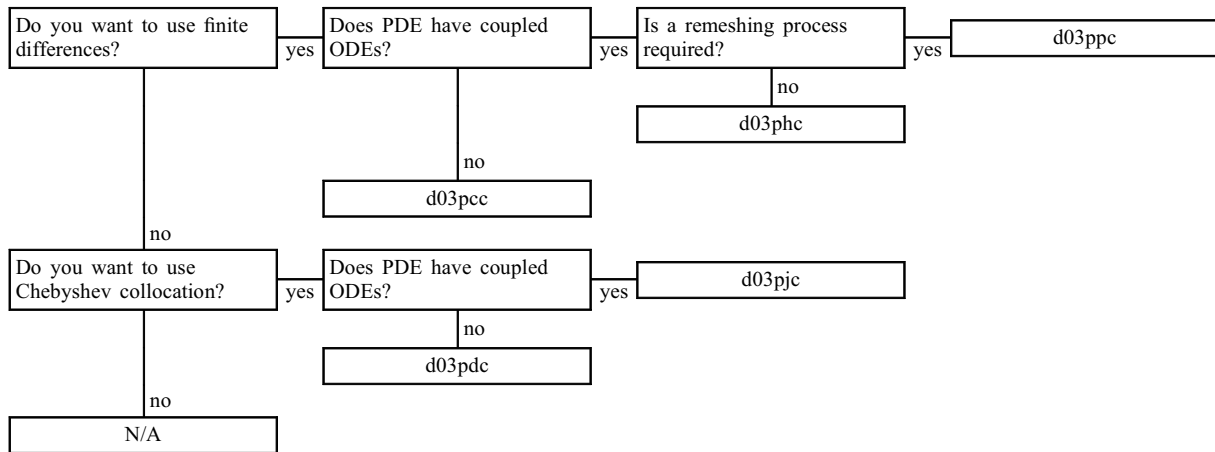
Do you want to use finite differences?

yes

Does PDE have coupled ODEs?

yes

Is a remeshing process required?

yes

d03ppc

no

d03phc

no

d03pcc

no

Do you want to use Chebyshev collocation?

yes

Does PDE have coupled ODEs?

yes

d03pjc

no

d03pdc

no

N/A